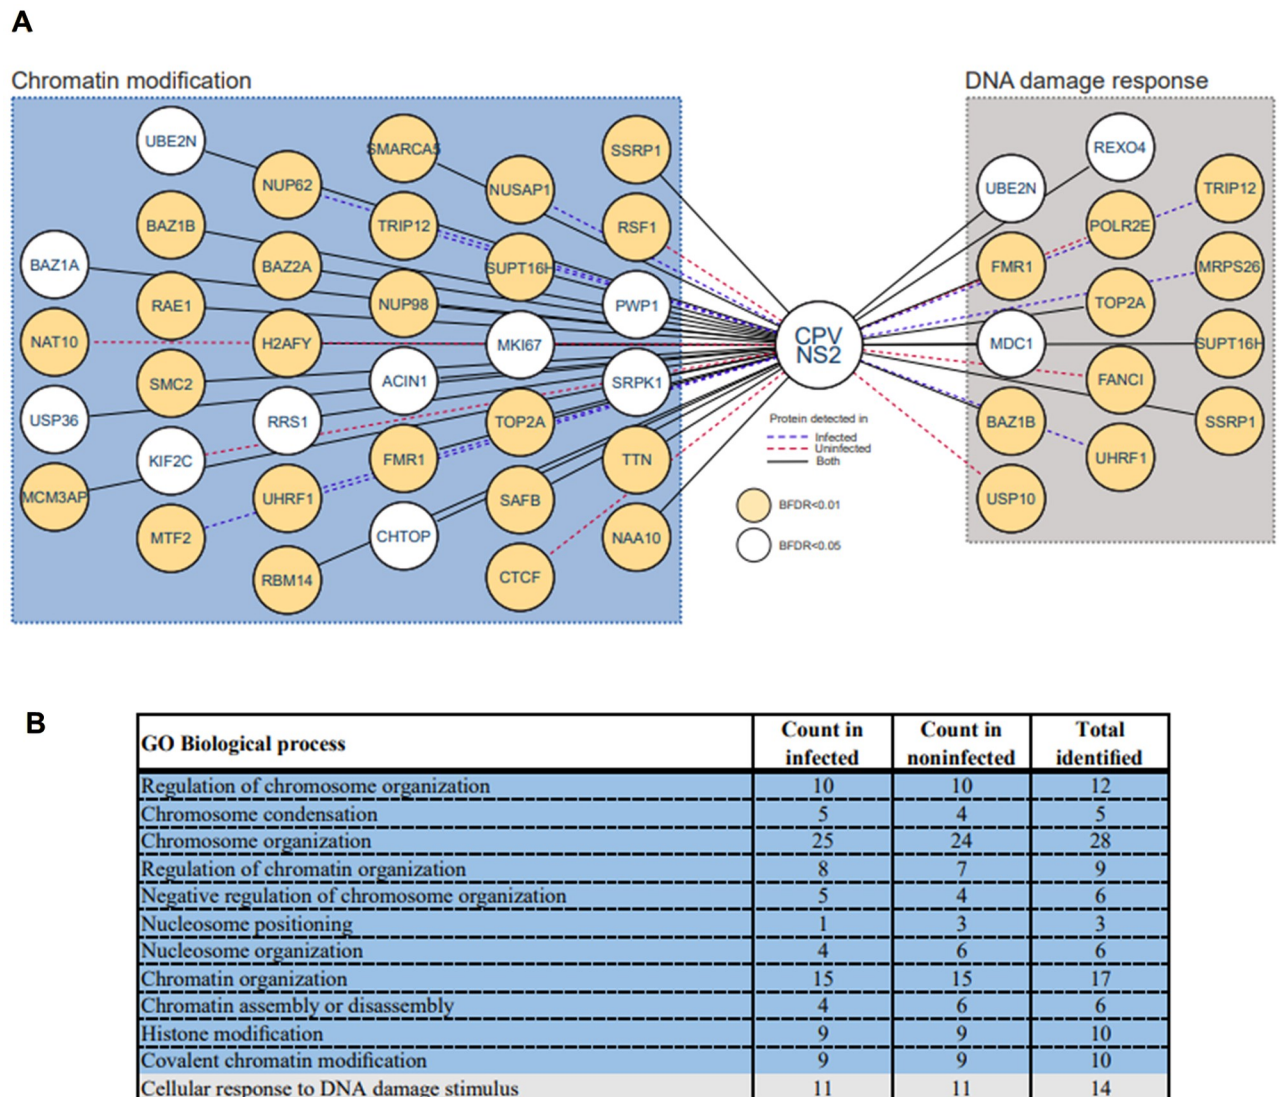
A

Chromatin modification

UBE2N SMARCA5 SSRP1 NUP62 NUSAP1 BAZ1B TRIP12 RSF1 BAZ1A BAZ2A SUPT16H RAE1 NUP98 PWP1 NAT10 H2AFY MKI67 SMC2 ACIN1 SRPK1 USP36 RRS1 TOP2A KIF2C FMR1 TTN MCM3AP UHRF1 SAFB MTF2 CHTOP NAA10 RBM14 CTCF

CPV NS2

Protein detected in
Infected
Uninfected
Both

BFDR<0.01
BFDR<0.05

DNA damage response

REXO4 UBE2N TRIP12 POLR2E FMR1 MRPS26 TOP2A MDC1 SUPT16H FANCI BAZ1B SSRP1 UHRF1 USP10

B

| GO Biological process | Count in infected | Count in noninfected | Total identified |
|---|---|---|---|
| Regulation of chromosome organization | 10 | 10 | 12 |
| Chromosome condensation | 5 | 4 | 5 |
| Chromosome organization | 25 | 24 | 28 |
| Regulation of chromatin organization | 8 | 7 | 9 |
| Negative regulation of chromosome organization | 5 | 4 | 6 |
| Nucleosome positioning | 1 | 3 | 3 |
| Nucleosome organization | 4 | 6 | 6 |
| Chromatin organization | 15 | 15 | 17 |
| Chromatin assembly or disassembly | 4 | 6 | 6 |
| Histone modification | 9 | 9 | 10 |
| Covalent chromatin modification | 9 | 9 | 10 |
| Cellular response to DNA damage stimulus | 11 | 11 | 14 |